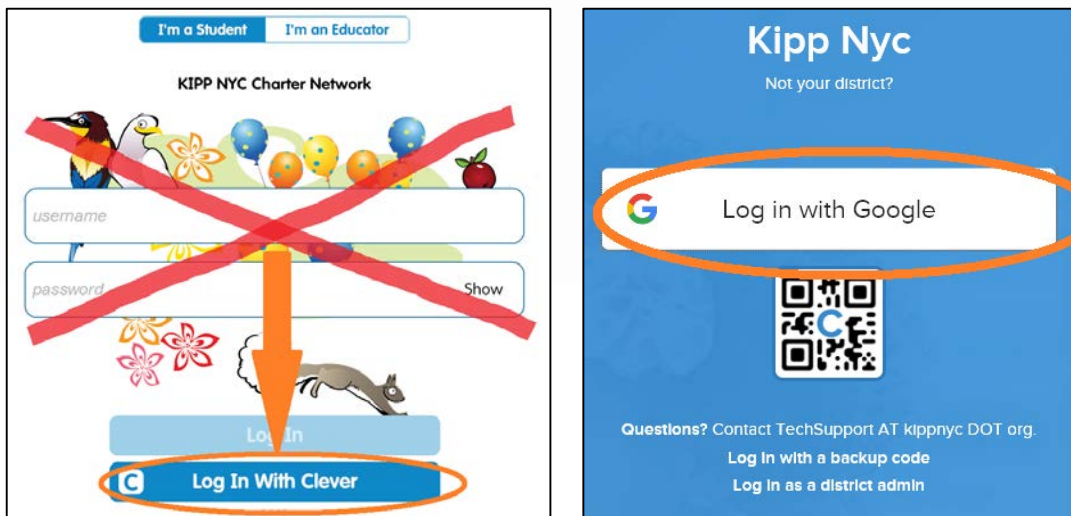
I'm a Student I'm an Educator

KIPP NYC Charter Network

username

password Show

Log In

C Log In With Clever

Kipp Nyc

Not your district?

G Log in with Google

C

Questions? Contact TechSupport AT kippnyc DOT org.

Log in with a backup code

Log in as a district admin